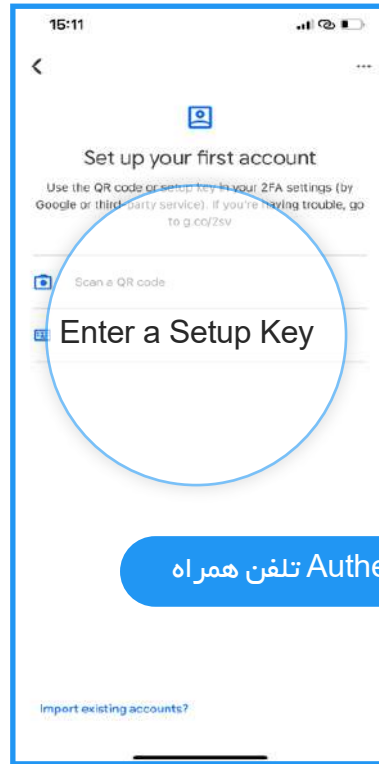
15:11

Set up your first account

Use the QR code or setup key in your 2FA settings (by Google or third-party service). If you're having trouble, go to g.co/2sv

Scan a QR code

Enter a Setup Key

Authe تلفن همراه

Import existing accounts?